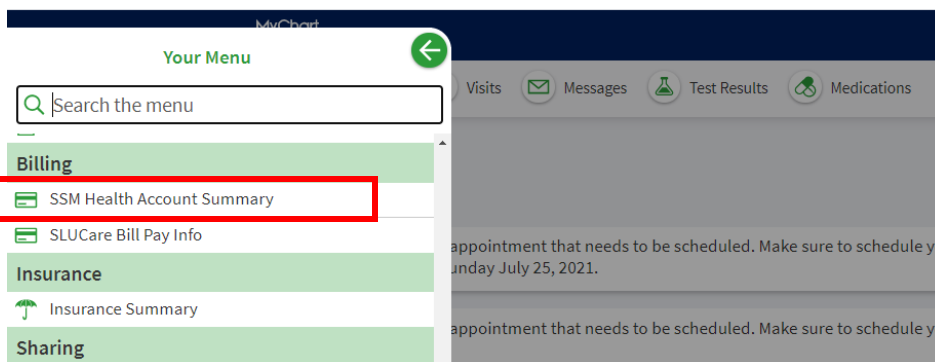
MyChart

Your Menu

Search the menu

Billing

SSM Health Account Summary

SLUCare Bill Pay Info

Insurance

Insurance Summary

Sharing

Visits

Messages

Test Results

Medications

appointment that needs to be scheduled. Make sure to schedule y

unday July 25, 2021.

appointment that needs to be scheduled. Make sure to schedule y